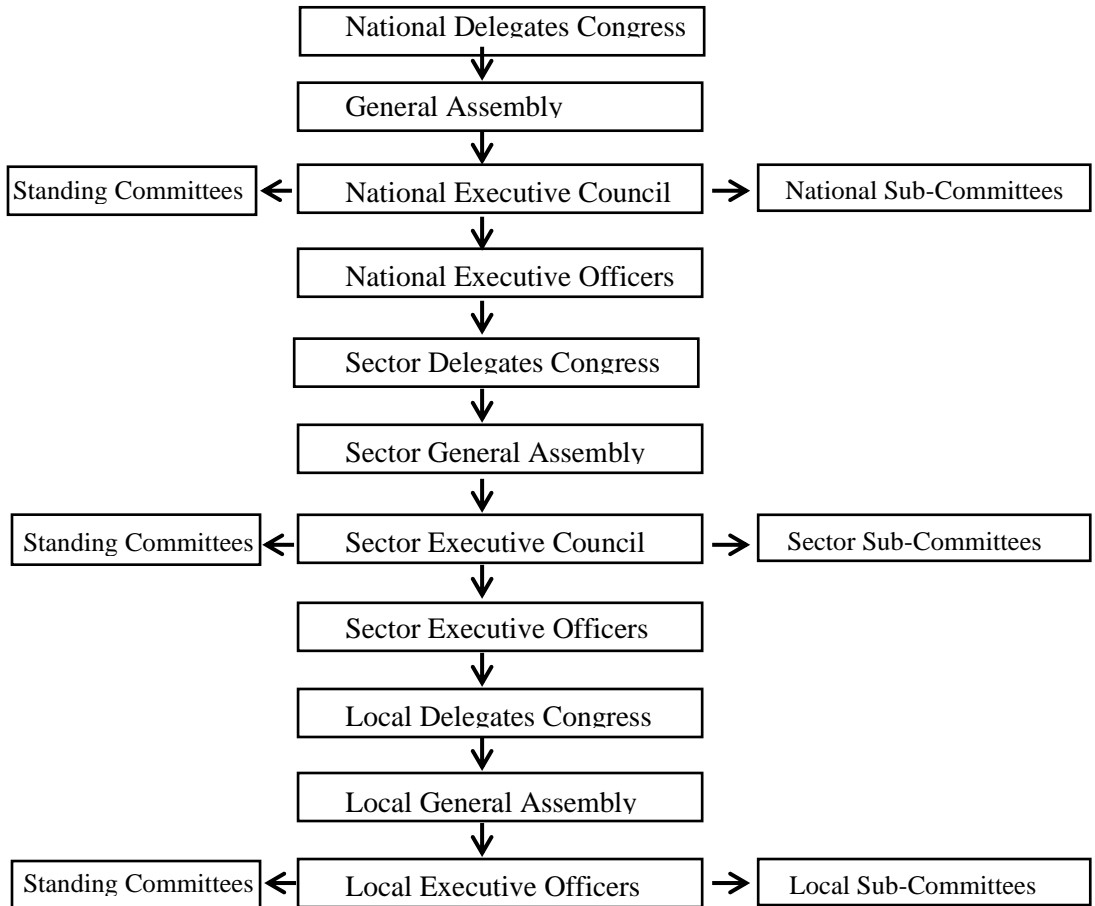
National Delegates Congress

General Assembly

Standing Committees

National Executive Council

National Sub-Committees

National Executive Officers

Sector Delegates Congress

Sector General Assembly

Standing Committees

Sector Executive Council

Sector Sub-Committees

Sector Executive Officers

Local Delegates Congress

Local General Assembly

Standing Committees

Local Executive Officers

Local Sub-Committees